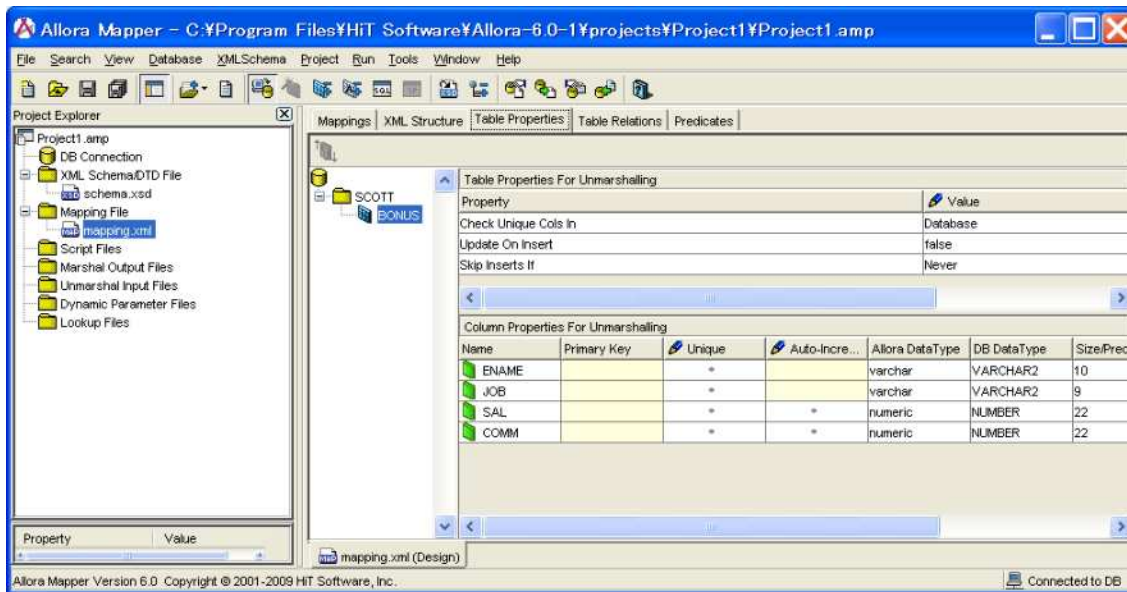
Allora Mapper - C:¥Program Files¥HiT Software¥Allora-6.0-1¥projects¥Project1¥Project1.amp

File Search View Database XMLSchema Project Run Tools Window Help

Project Explorer

Project1.amp
DB Connection
XML Schema/DTD File
schema.xsd
Mapping File
mapping.xml
Script Files
Marshal Output Files
Unmarshal Input Files
Dynamic Parameter Files
Lookup Files

| Property | Value |
|---|---|

Mappings | XML Structure | Table Properties | Table Relations | Predicates

SCOTT
BONUS

Table Properties For Unmarshalling

| Property | Value |
|---|---|
| Check Unique Cols In | Database |
| Update On Insert | false |
| Skip Inserts If | Never |

Column Properties For Unmarshalling

| Name | Primary Key | Unique | Auto-Incre... | Allora DataType | DB DataType | Size/Prec |
|---|---|---|---|---|---|---|
| ENAME | | * | | varchar | VARCHAR2 | 10 |
| JOB | | * | | varchar | VARCHAR2 | 9 |
| SAL | | * | * | numeric | NUMBER | 22 |
| COMM | | * | * | numeric | NUMBER | 22 |

mapping.xml (Design)

Allora Mapper Version 6.0 Copyright © 2001-2009 HiT Software, Inc.

Connected to DB